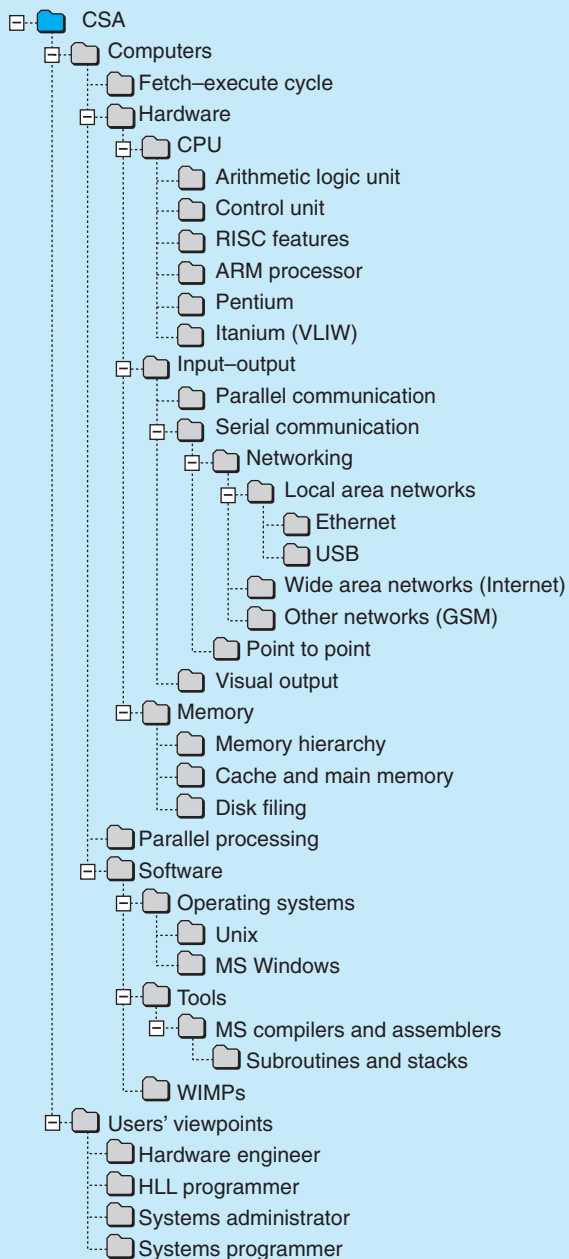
CSA
Computers
Fetch–execute cycle
Hardware
CPU
Arithmetic logic unit
Control unit
RISC features
ARM processor
Pentium
Itanium (VLIW)
Input–output
Parallel communication
Serial communication
Networking
Local area networks
Ethernet
USB
Wide area networks (Internet)
Other networks (GSM)
Point to point
Visual output
Memory
Memory hierarchy
Cache and main memory
Disk filing
Parallel processing
Software
Operating systems
Unix
MS Windows
Tools
MS compilers and assemblers
Subroutines and stacks
WIMPs
Users' viewpoints
Hardware engineer
HLL programmer
Systems administrator
Systems programmer